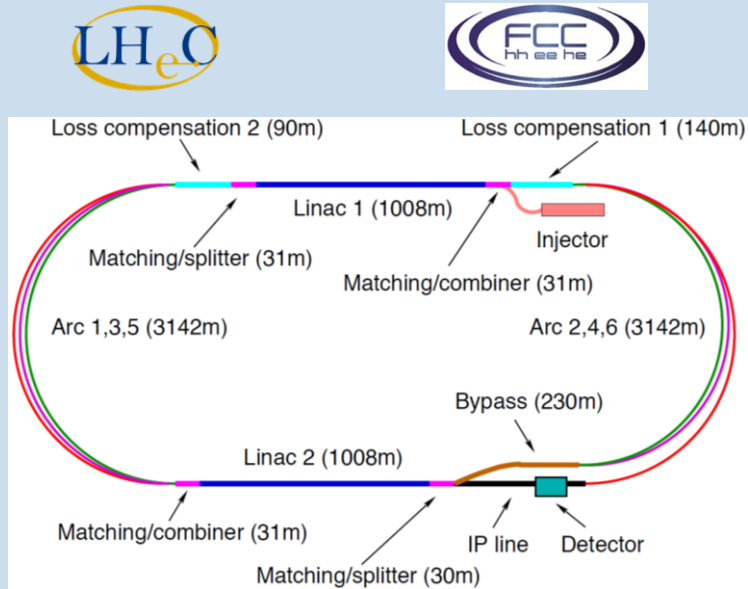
LHeC

FCC hh ee he

Loss compensation 2 (90m)

Loss compensation 1 (140m)

Linac 1 (1008m)

Injector

Matching/splitter (31m)

Matching/combiner (31m)

Arc 1,3,5 (3142m)

Arc 2,4,6 (3142m)

Bypass (230m)

Linac 2 (1008m)

Matching/combiner (31m)

IP line

Detector

Matching/splitter (30m)